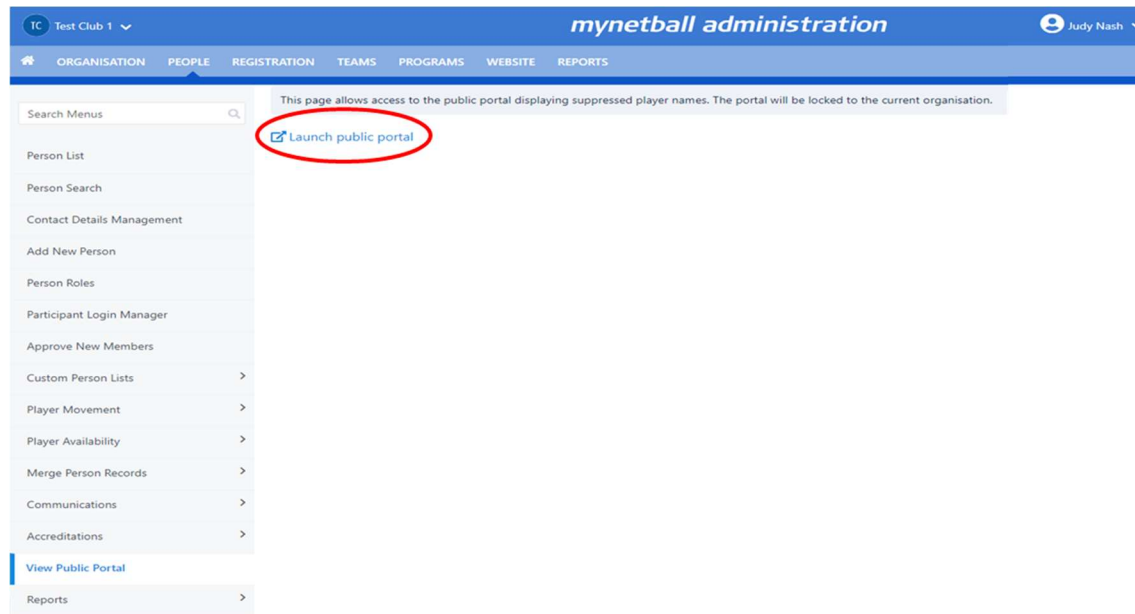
TC Test Club 1

mynetball administration

Judy Nash

ORGANISATION PEOPLE REGISTRATION TEAMS PROGRAMS WEBSITE REPORTS

Search Menus

Person List
Person Search
Contact Details Management
Add New Person
Person Roles
Participant Login Manager
Approve New Members
Custom Person Lists
Player Movement
Player Availability
Merge Person Records
Communications
Accreditations
View Public Portal
Reports

This page allows access to the public portal displaying suppressed player names. The portal will be locked to the current organisation.

Launch public portal